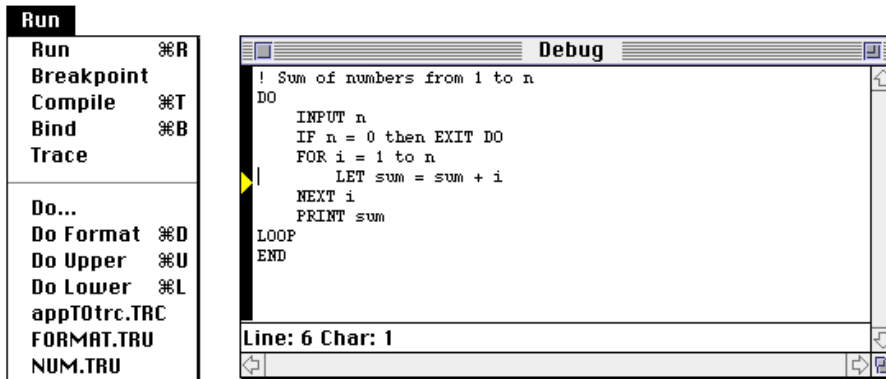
Run

Run ⌘R
Breakpoint
Compile ⌘T
Bind ⌘B
Trace

Do...
Do Format ⌘D
Do Upper ⌘U
Do Lower ⌘L
appTOtrc.TRC
FORMAT.TRU
NUM.TRU

Debug

! Sum of numbers from 1 to n
DO
    INPUT n
    IF n = 0 then EXIT DO
    FOR i = 1 to n
        LET sum = sum + i
    NEXT i
    PRINT sum
LOOP
END

Line: 6 Char: 1